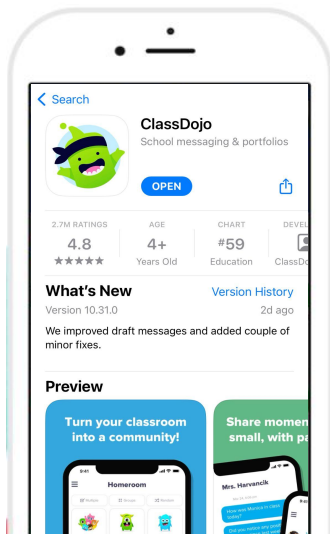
< Search

ClassDojo
School messaging & portfolios

OPEN

2.7M RATINGS
4.8
★★★★★

AGE
4+
Years Old

CHART
#59
Education

DEVEL
ClassDo

What's New
Version History
Version 10.31.0
2d ago

We improved draft messages and added couple of minor fixes.

Preview

Turn your classroom into a community!

Homeroom

Share momen small, with pa

Mrs. Harvancik